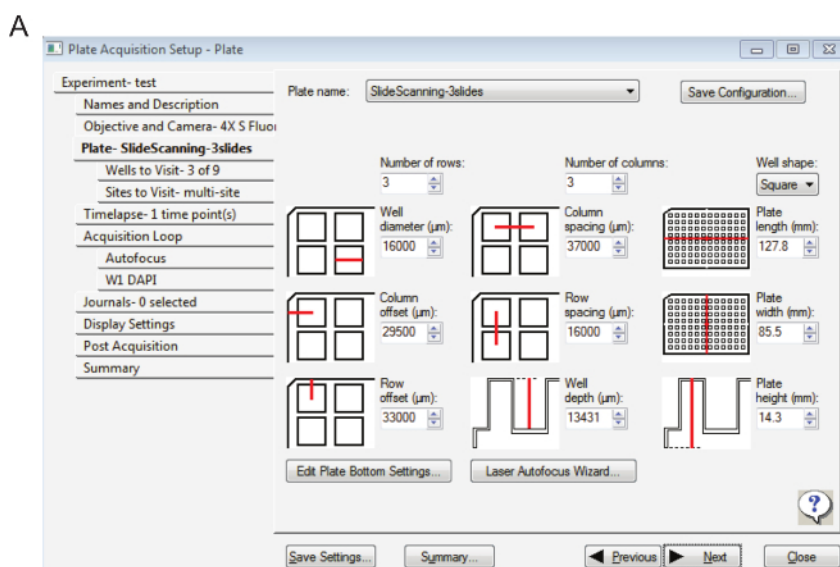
A

Plate Acquisition Setup - Plate

Experiment- test
Names and Description
Objective and Camera- 4X S Fluor
Plate- SlideScanning-3slides
Wells to Visit- 3 of 9
Sites to Visit- multi-site
Timelapse- 1 time point(s)
Acquisition Loop
Autofocus
W1 DAPI
Journals- 0 selected
Display Settings
Post Acquisition
Summary

Plate name: SlideScanning-3slides

Save Configuration...

Number of rows: 3

Number of columns: 3

Well shape: Square

Well diameter (µm): 16000

Column spacing (µm): 37000

Plate length (mm): 127.8

Column offset (µm): 29500

Row spacing (µm): 16000

Plate width (mm): 85.5

Row offset (µm): 33000

Well depth (µm): 13431

Plate height (mm): 14.3

Edit Plate Bottom Settings...

Laser Autofocus Wizard...

?

Save Settings...

Summary...

Previous

Next

Close